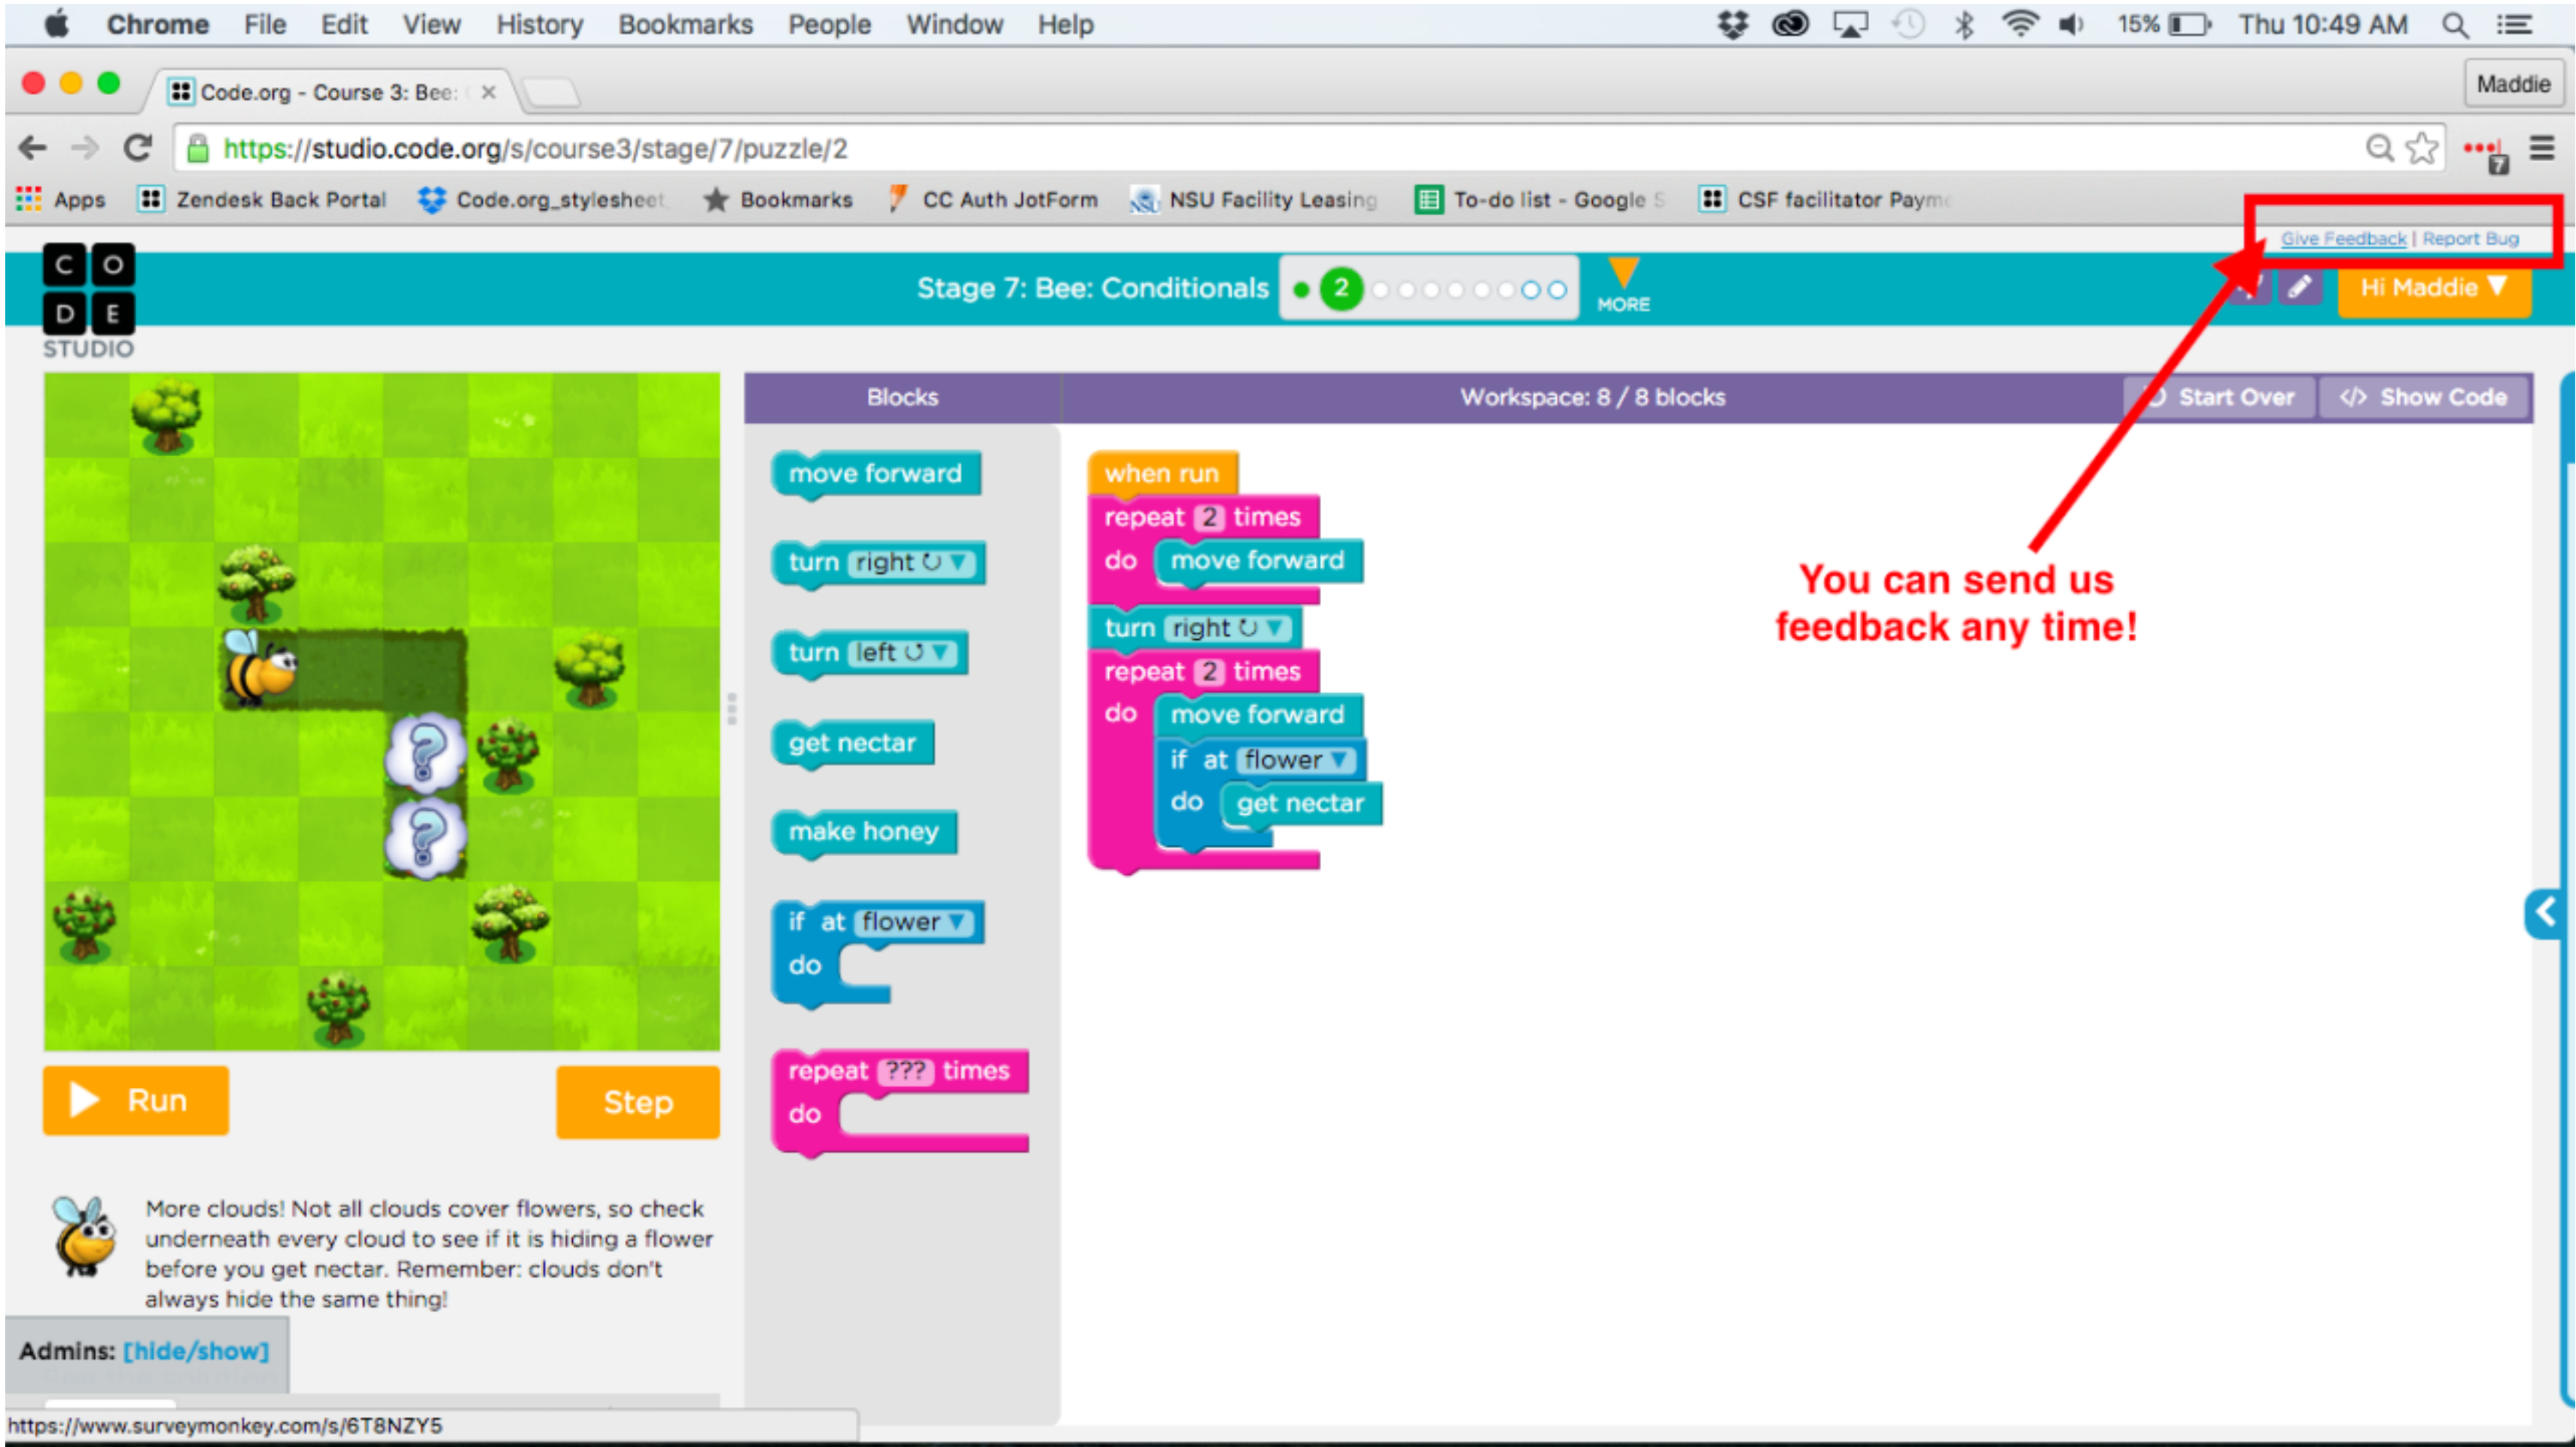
Chrome File Edit View History Bookmarks People Window Help
15% Thu 10:49 AM

Code.org - Course 3: Bee: ×
Maddie

https://studio.code.org/s/course3/stage/7/puzzle/2

Apps Zendesk Back Portal Code.org_stylesheet Bookmarks CC Auth JotForm NSU Facility Leasing To-do list - Google S CSF facilitator Paym

Give Feedback | Report Bug

C O D E STUDIO

Stage 7: Bee: Conditionals 2 MORE

Hi Maddie

Blocks
Workspace: 8 / 8 blocks
Start Over
Show Code

move forward
turn right
turn left
get nectar
make honey
if at flower
do
repeat ??? times
do

when run
repeat 2 times
do move forward
turn right
repeat 2 times
do move forward
if at flower
do get nectar

You can send us feedback any time!

Run
Step

More clouds! Not all clouds cover flowers, so check underneath every cloud to see if it is hiding a flower before you get nectar. Remember: clouds don't always hide the same thing!

Admins: [hide/show]

https://www.surveymonkey.com/s/6T8NZY5